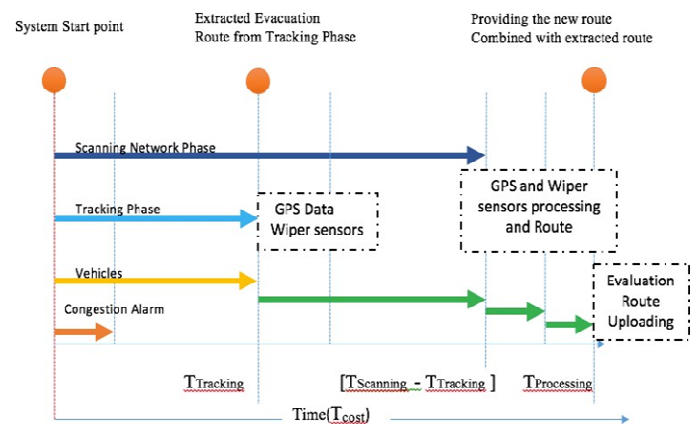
System Start point

Extracted Evacuation Route from Tracking Phase

Providing the new route Combined with extracted route

Scanning Network Phase

Tracking Phase

GPS Data Wiper sensors

GPS and Wiper sensors processing and Route

Vehicles

Congestion Alarm

Evaluation Route Uploading

$T_{Tracking}$

$[T_{Scanning} - T_{Tracking}]$

$T_{Processing}$

Time($T_{cost}$)